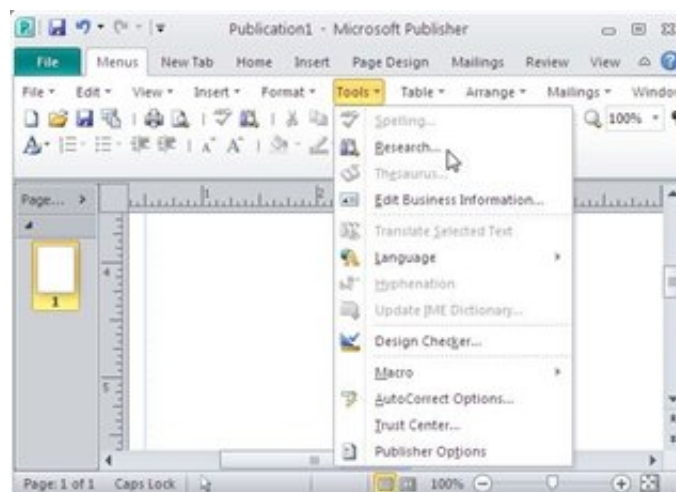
Publication1 - Microsoft Publisher

File | Menus | New Tab | Home | Insert | Page Design | Mailings | Review | View

File | Edit | View | Insert | Format | Tools | Table | Arrange | Mailings | Windo

100%

Page... >

1

Spelling...
Research...
Thesaurus...
Edit Business Information...
Translate Selected Text
Language
Hyphenation
Update IME Dictionary...
Design Checker...
Macro
AutoCorrect Options...
Trust Center...
Publisher Options

Page: 1 of 1 | Caps Lock | 100%